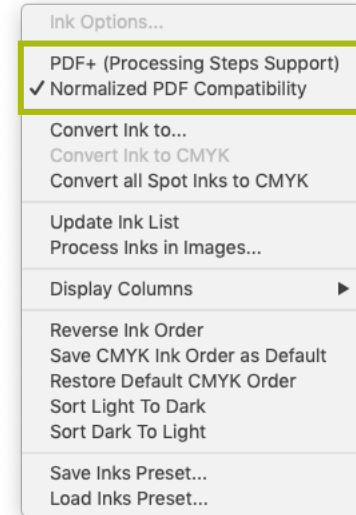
Ink Options...

PDF+ (Processing Steps Support)
✓ Normalized PDF Compatibility

Convert Ink to...
Convert Ink to CMYK
Convert all Spot Inks to CMYK

Update Ink List
Process Inks in Images...

Display Columns ▶

Reverse Ink Order
Save CMYK Ink Order as Default
Restore Default CMYK Order
Sort Light To Dark
Sort Dark To Light

Save Inks Preset...
Load Inks Preset...